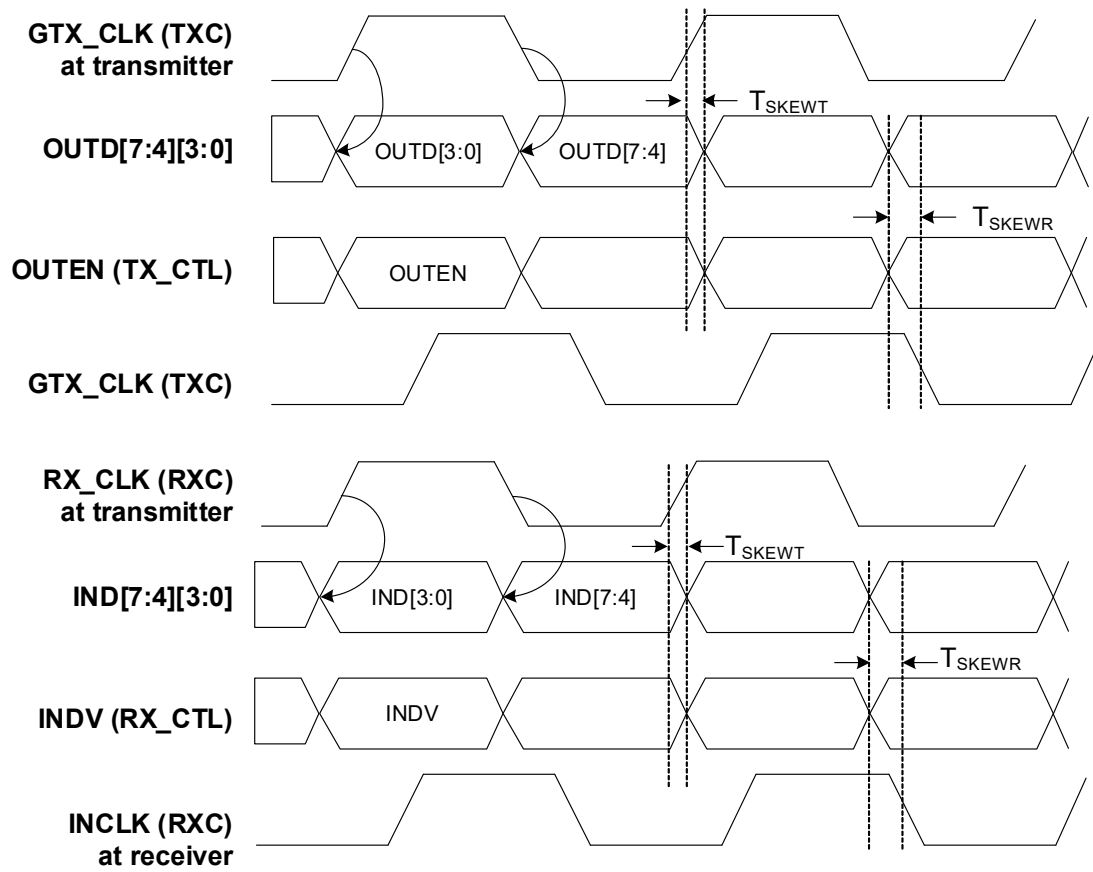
GTX_CLK (TXC)
at transmitter

$T_{SKEWT}$

OUTD[7:4][3:0]

OUTD[3:0]

OUTD[7:4]

$T_{SKEWR}$

OUTEN (TX_CTL)

OUTEN

GTX_CLK (TXC)

RX_CLK (RXC)
at transmitter

$T_{SKEWT}$

IND[7:4][3:0]

IND[3:0]

IND[7:4]

$T_{SKEWR}$

INDV (RX_CTL)

INDV

INCLK (RXC)
at receiver